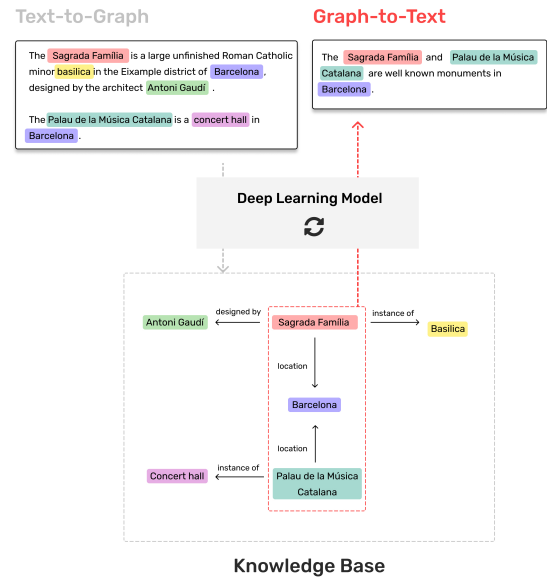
Text-to-Graph

The Sagrada Família is a large unfinished Roman Catholic minor basilica in the Eixample district of Barcelona, designed by the architect Antoni Gaudí.

The Palau de la Música Catalana is a concert hall in Barcelona.

Graph-to-Text

The Sagrada Família and Palau de la Música Catalana are well known monuments in Barcelona.

Deep Learning Model

Antoni Gaudí
designed by
Sagrada Família
instance of
Basilica
location
Barcelona
location
Concert hall
instance of
Palau de la Música Catalana

Knowledge Base